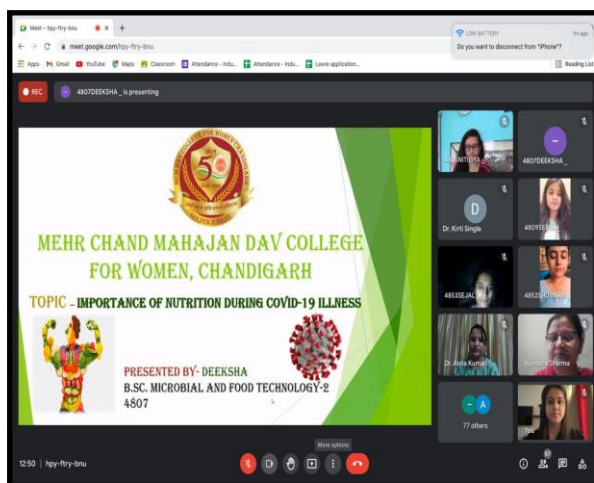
Meet – hpy-ftry-bnu

meet.google.com/hpy-ftry-bnu

Apps Gmail YouTube Maps Classroom Attendance - Indu... Attendance - Indu... Leave application...

Reading List

LOW BATTERY
Do you want to disconnect from "iPhone"?

REC

4807DEEKSHA _ is presenting

50

MEHR CHAND MAHAJAN DAV COLLEGE FOR WOMEN, CHANDIGARH

TOPIC – IMPORTANCE OF NUTRITION DURING COVID-19 ILLNESS

PRESENTED BY- DEEKSHA
B.SC. MICROBIAL AND FOOD TECHNOLOGY-2
4807

4810NITIKA

4807DEEKSHA _

Dr. Kirti Singla

4809SE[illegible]

4853SEJAL

4852SHU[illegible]

Dr. Anila Kumari

Vandana Sharma

77 others

You

More options

12:50 | hpy-ftry-bnu